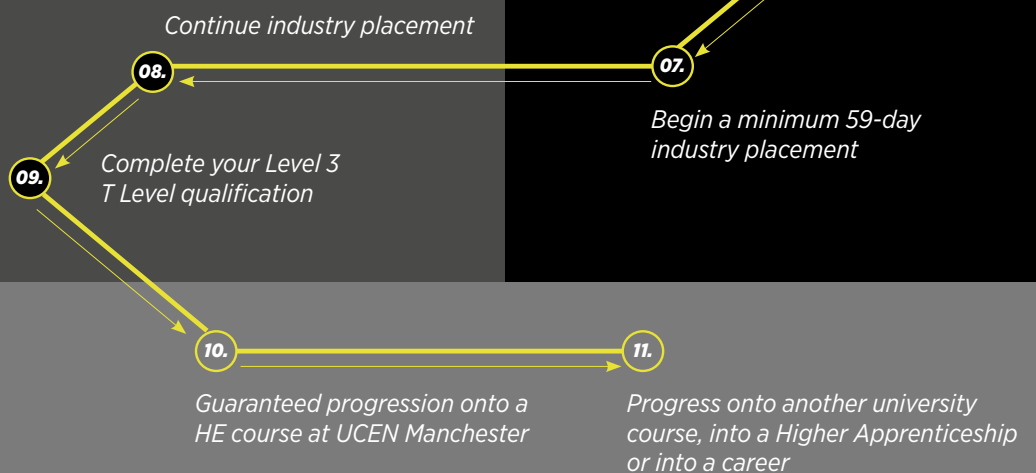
07.

Begin a minimum 59-day industry placement

08.

Continue industry placement

09.

Complete your Level 3 T Level qualification

10.

Guaranteed progression onto a HE course at UCEN Manchester

11.

Progress onto another university course, into a Higher Apprenticeship or into a career